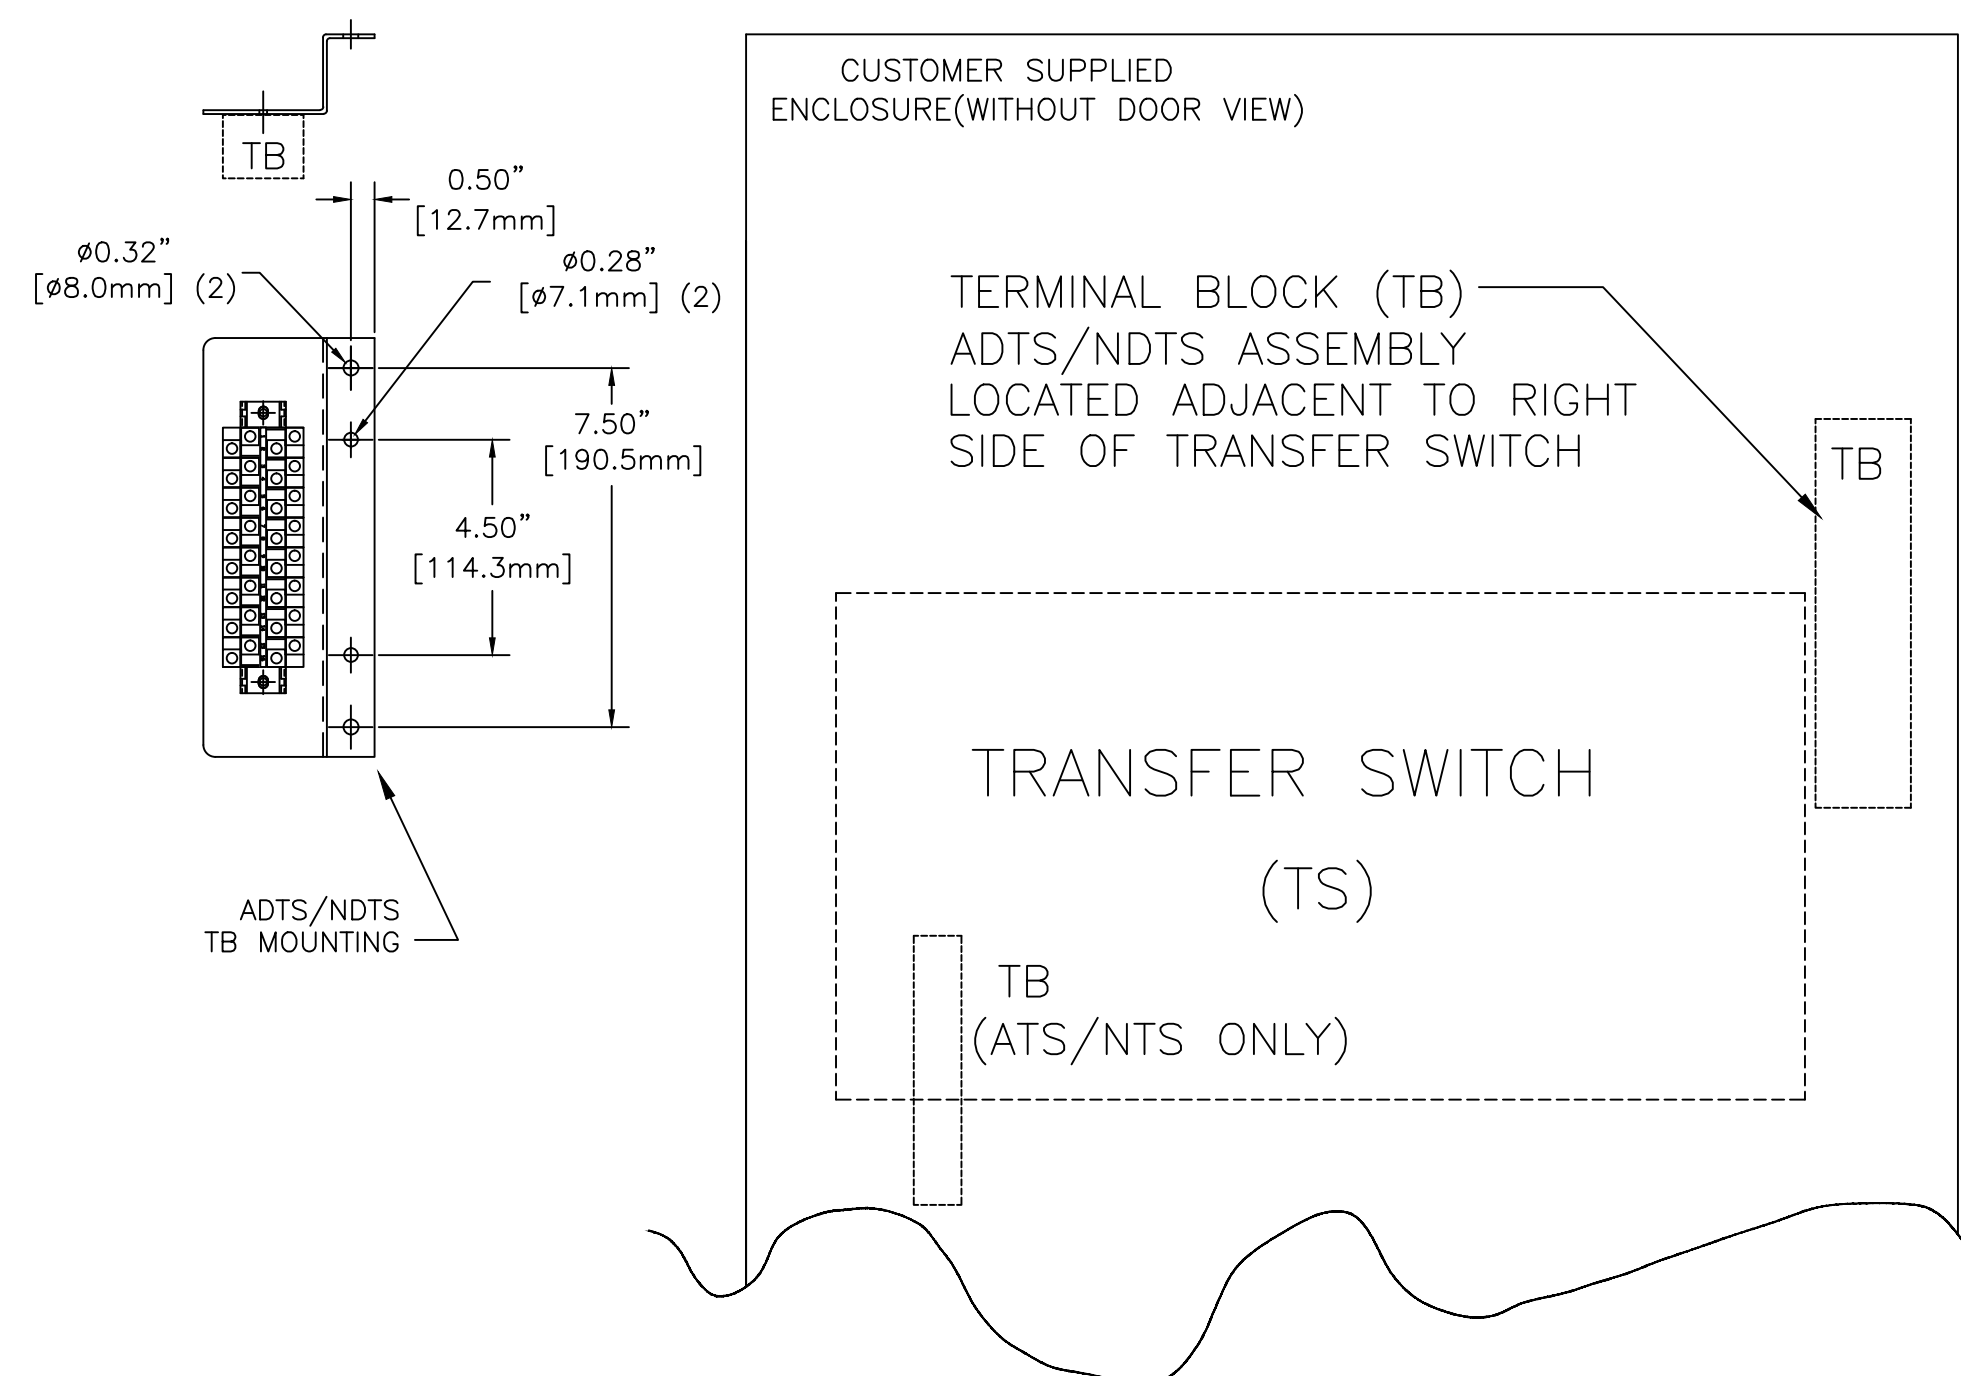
TB

0.50"
[12.7mm]

ø0.32"
[ø8.0mm] (2)

ø0.28"
[ø7.1mm] (2)

7.50"
[190.5mm]

4.50"
[114.3mm]

ADTS/NDTS
TB MOUNTING

CUSTOMER SUPPLIED
ENCLOSURE(WITHOUT DOOR VIEW)

TERMINAL BLOCK (TB)
ADTS/NDTS ASSEMBLY
LOCATED ADJACENT TO RIGHT
SIDE OF TRANSFER SWITCH

TB

TRANSFER SWITCH

(TS)

TB
(ATS/NTS ONLY)